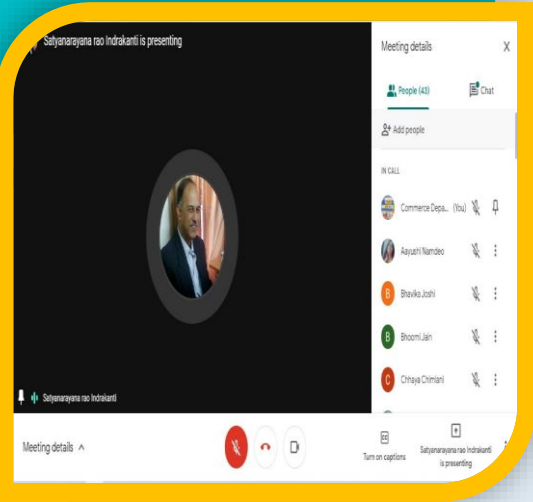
Satyanarayana rao Indrakanti is presenting

Meeting details

X

People (43)

Chat

Add people

IN CALL

Commerce Depa... (You)

Aayushi Namdeo

B Bhavika Joshi

B Bhoomi Jain

C Chhaya Chimlani

Satyanarayana rao Indrakanti

Meeting details ^

CC

Turn on captions

Satyanarayana rao Indrakanti is presenting